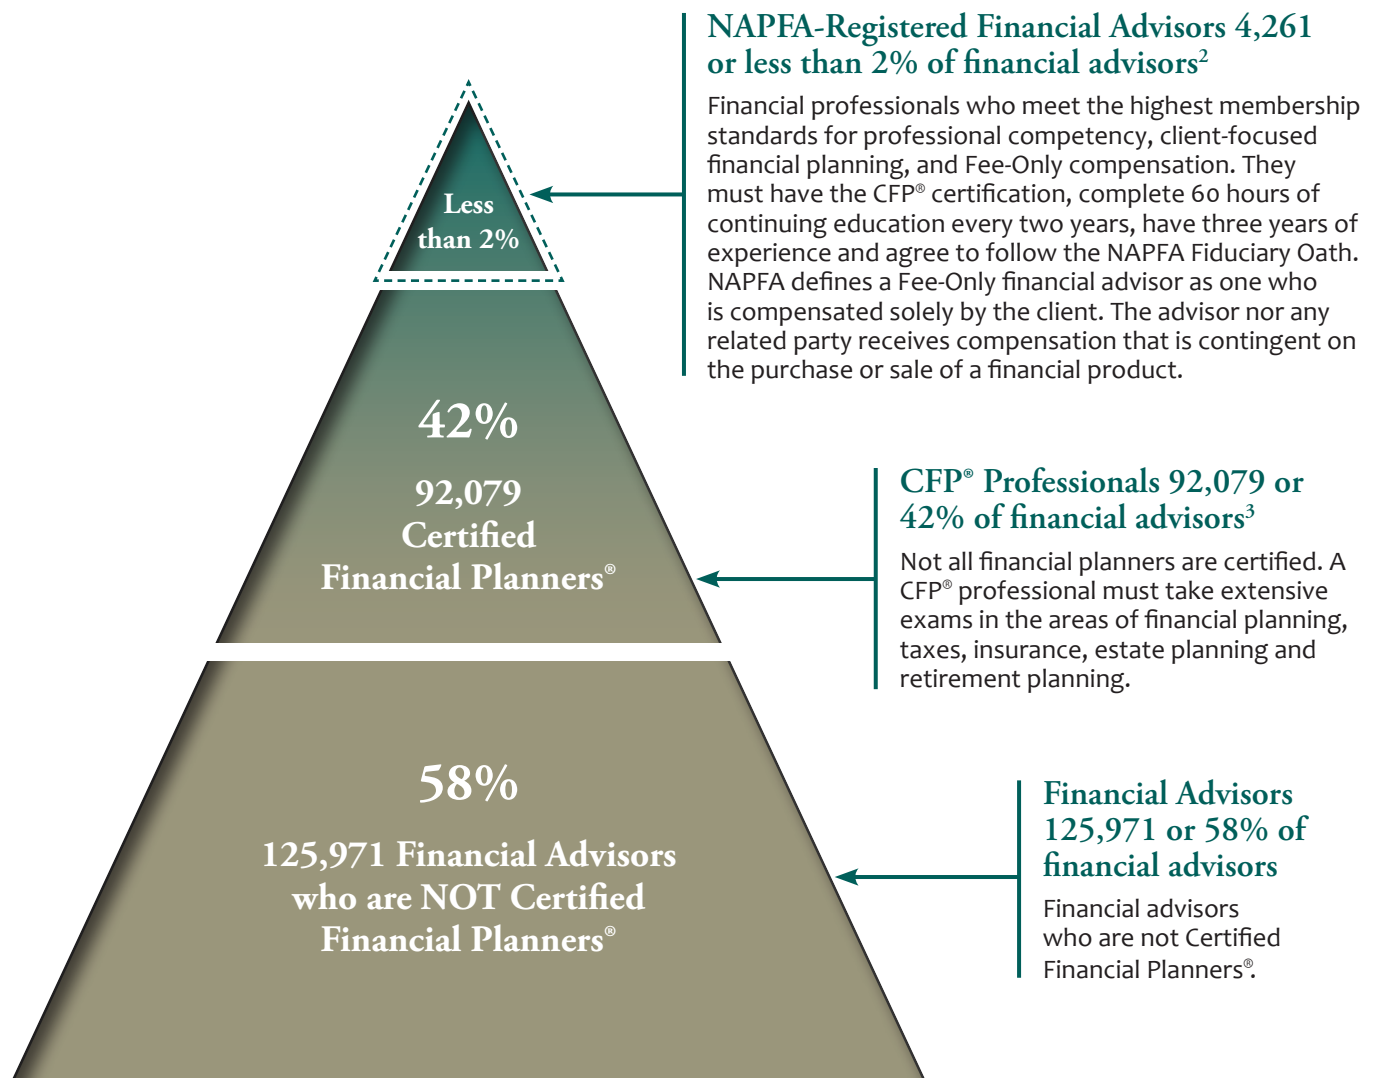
Less than 2%

NAPFA-Registered Financial Advisors 4,261 or less than 2% of financial advisors²

Financial professionals who meet the highest membership standards for professional competency, client-focused financial planning, and Fee-Only compensation. They must have the CFP® certification, complete 60 hours of continuing education every two years, have three years of experience and agree to follow the NAPFA Fiduciary Oath. NAPFA defines a Fee-Only financial advisor as one who is compensated solely by the client. The advisor nor any related party receives compensation that is contingent on the purchase or sale of a financial product.

42%

92,079 Certified Financial Planners®

CFP® Professionals 92,079 or 42% of financial advisors³

Not all financial planners are certified. A CFP® professional must take extensive exams in the areas of financial planning, taxes, insurance, estate planning and retirement planning.

58%

125,971 Financial Advisors who are NOT Certified Financial Planners®

Financial Advisors 125,971 or 58% of financial advisors

Financial advisors who are not Certified Financial Planners®.